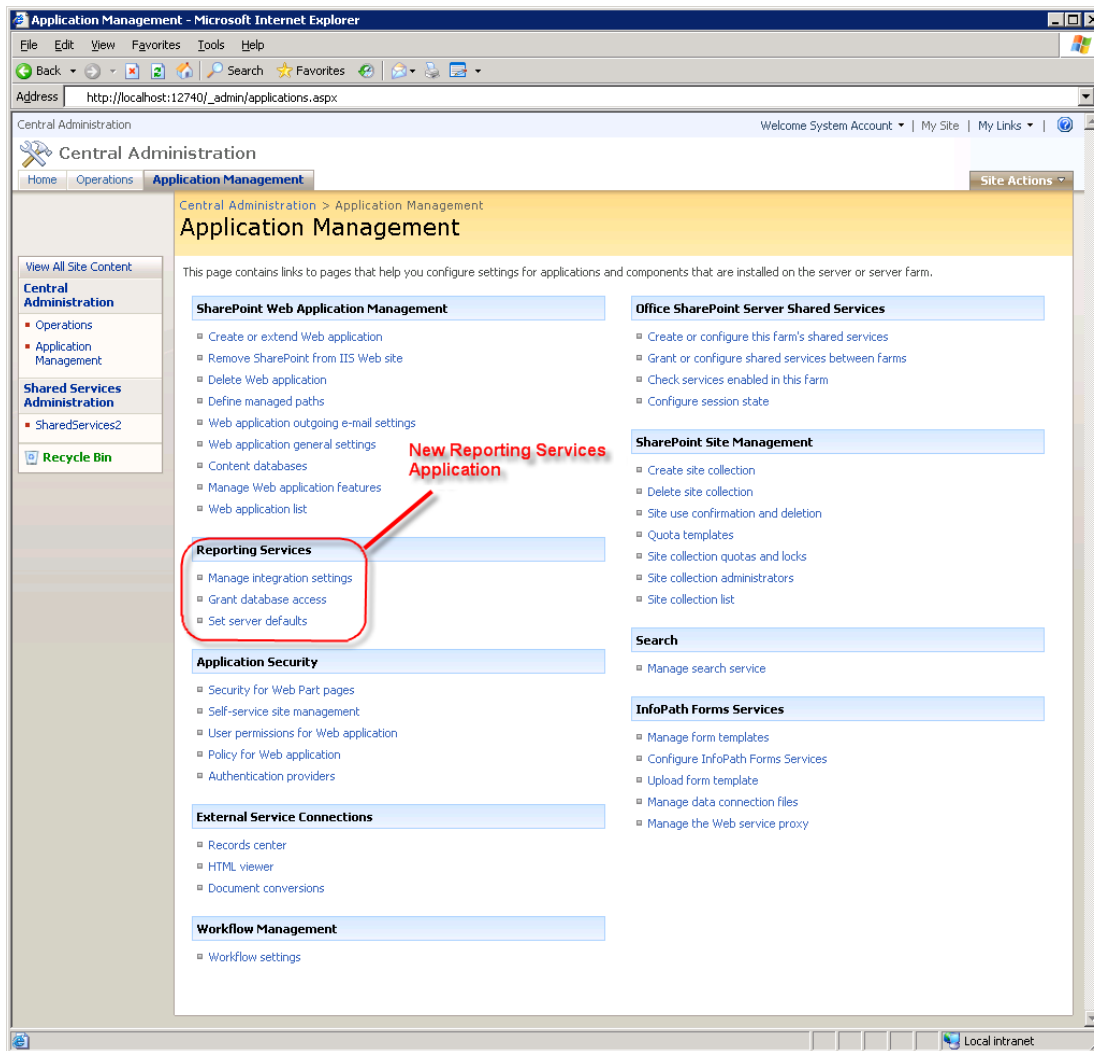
Application Management - Microsoft Internet Explorer

File Edit View Favorites Tools Help

Back Search Favorites

Address http://localhost:12740/_admin/applications.aspx

Central Administration

Welcome System Account ▾ | My Site | My Links ▾ |

Central Administration

Home Operations Application Management

Site Actions ▾

Central Administration > Application Management

Application Management

View All Site Content

Central Administration

- Operations
- Application Management

Shared Services Administration

- SharedServices2

Recycle Bin

This page contains links to pages that help you configure settings for applications and components that are installed on the server or server farm.

SharePoint Web Application Management

- Create or extend Web application
- Remove SharePoint from IIS Web site
- Delete Web application
- Define managed paths
- Web application outgoing e-mail settings
- Web application general settings
- Content databases
- Manage Web application features
- Web application list

New Reporting Services Application

Reporting Services

- Manage integration settings
- Grant database access
- Set server defaults

Application Security

- Security for Web Part pages
- Self-service site management
- User permissions for Web application
- Policy for Web application
- Authentication providers

External Service Connections

- Records center
- HTML viewer
- Document conversions

Workflow Management

- Workflow settings

Office SharePoint Server Shared Services

- Create or configure this farm's shared services
- Grant or configure shared services between farms
- Check services enabled in this farm
- Configure session state

SharePoint Site Management

- Create site collection
- Delete site collection
- Site use confirmation and deletion
- Quota templates
- Site collection quotas and locks
- Site collection administrators
- Site collection list

Search

- Manage search service

InfoPath Forms Services

- Manage form templates
- Configure InfoPath Forms Services
- Upload form template
- Manage data connection files
- Manage the Web service proxy

Local intranet